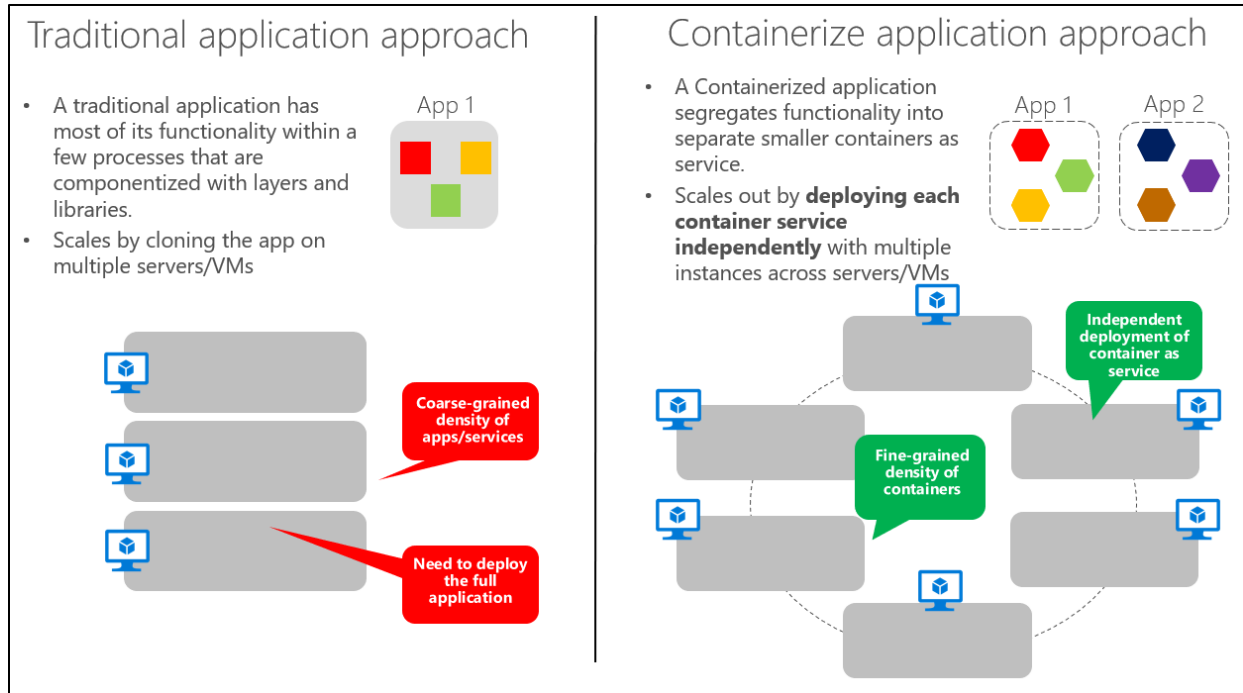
Traditional application approach

- A traditional application has most of its functionality within a few processes that are componentized with layers and libraries.
- Scales by cloning the app on multiple servers/VMs

App 1

Coarse-grained density of apps/services

Need to deploy the full application

Containerize application approach

- A Containerized application segregates functionality into separate smaller containers as service.
- Scales out by **deploying each container service independently** with multiple instances across servers/VMs

App 1

App 2

Independent deployment of container as service

Fine-grained density of containers